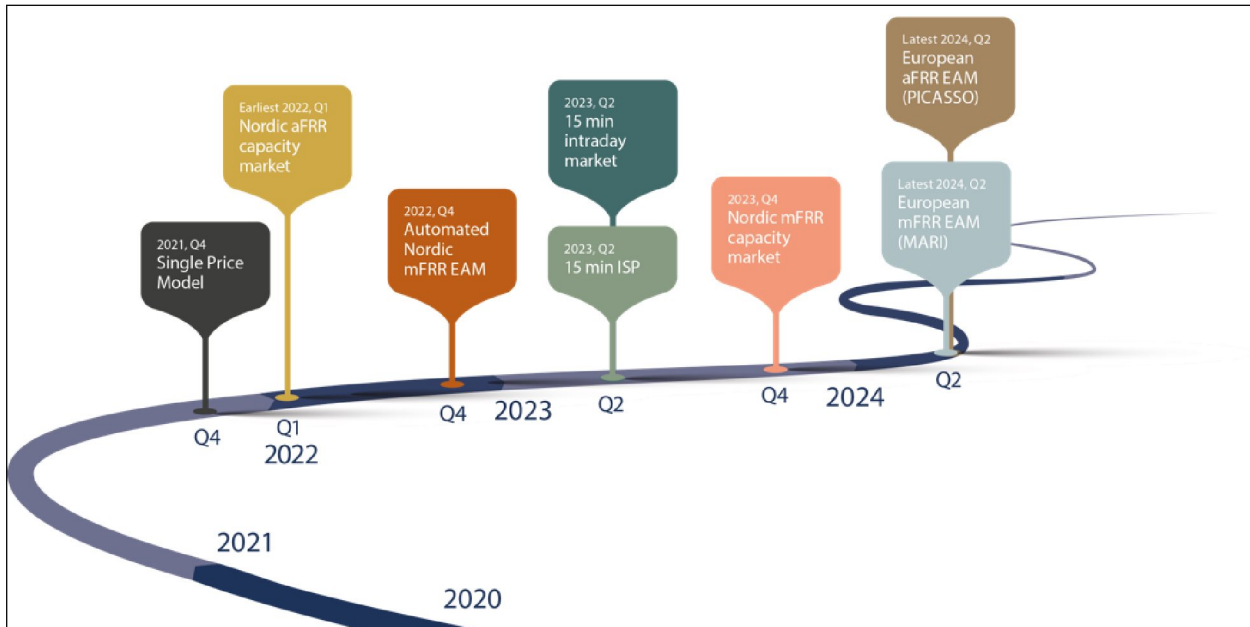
Latest 2024, Q2
European aFRR EAM (PICASSO)

Earliest 2022, Q1
Nordic aFRR capacity market

2023, Q2
15 min intraday market

2021, Q4
Single Price Model

2022, Q4
Automated Nordic mFRR EAM

2023, Q2
15 min ISP

2023, Q4
Nordic mFRR capacity market

Latest 2024, Q2
European mFRR EAM (MARI)

Q4
Q1
2022
Q4
2023
Q2
Q4
2024
Q2
2021
2020